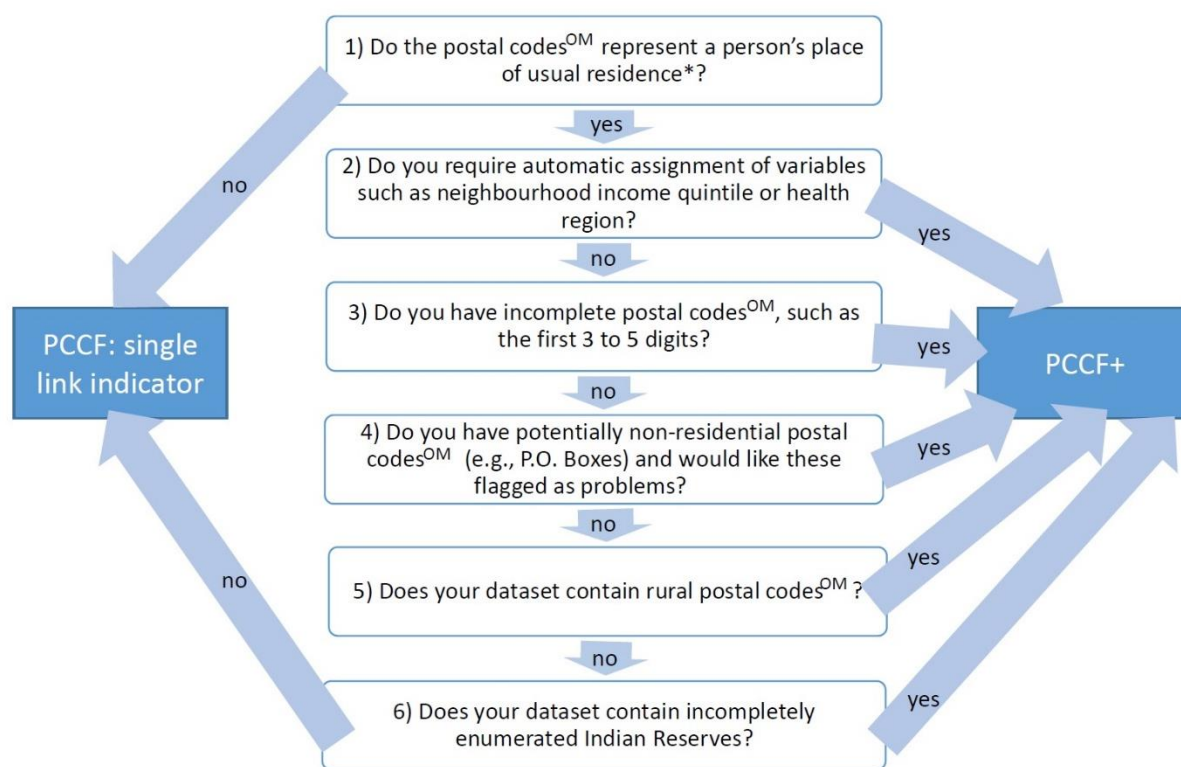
1) Do the postal codes$^{OM}$ represent a person's place of usual residence*?

yes

2) Do you require automatic assignment of variables such as neighbourhood income quintile or health region?

no

3) Do you have incomplete postal codes$^{OM}$, such as the first 3 to 5 digits?

no

4) Do you have potentially non-residential postal codes$^{OM}$ (e.g., P.O. Boxes) and would like these flagged as problems?

no

5) Does your dataset contain rural postal codes$^{OM}$?

no

6) Does your dataset contain incompletely enumerated Indian Reserves?

no

no

PCCF: single link indicator

yes

yes

yes

yes

yes

PCCF+